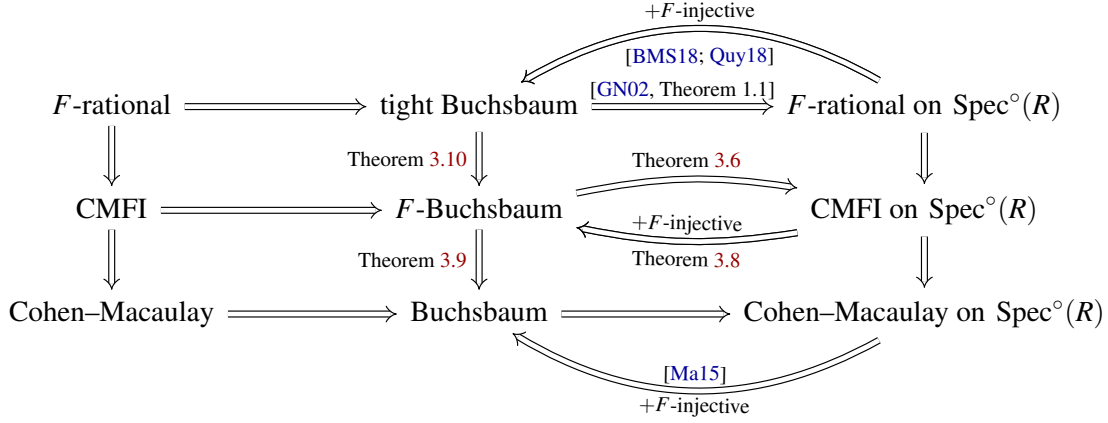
$+F$-injective

[BMS18; Quy18]

$F$-rational ⟹ tight Buchsbaum $\xRightarrow{\text{[GN02, Theorem 1.1]}}$ $F$-rational on $\operatorname{Spec}^{\circ}(R)$

Theorem 3.10

Theorem 3.6

CMFI ⟹ $F$-Buchsbaum ⟹ CMFI on $\operatorname{Spec}^{\circ}(R)$

$+F$-injective

Theorem 3.9

Theorem 3.8

Cohen–Macaulay ⟹ Buchsbaum ⟹ Cohen–Macaulay on $\operatorname{Spec}^{\circ}(R)$

[Ma15]

$+F$-injective